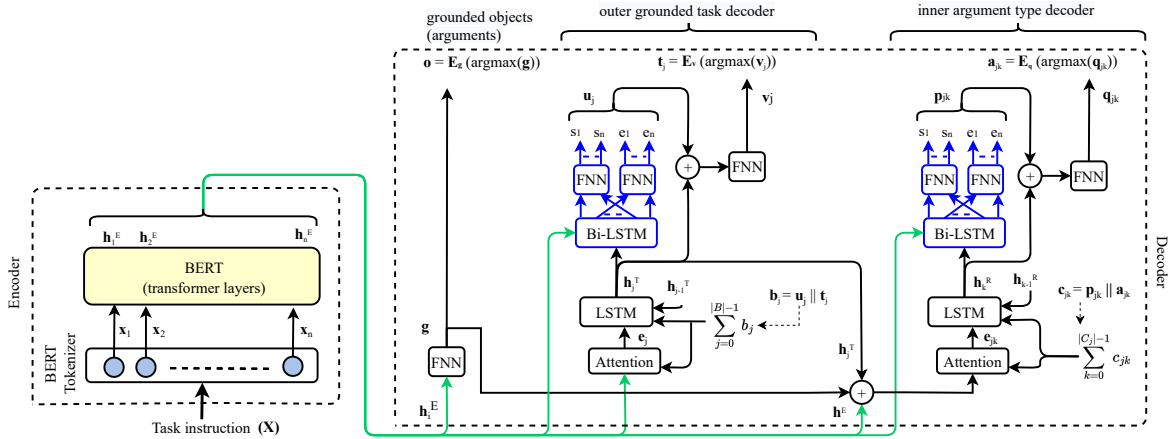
grounded objects (arguments)

outer grounded task decoder

inner argument type decoder

$\mathbf{o} = \mathbf{E}_g$ (argmax($\mathbf{g}$))

$\mathbf{t}_j = \mathbf{E}_v$ (argmax($\mathbf{v}_j$))

$\mathbf{a}_{jk} = \mathbf{E}_q$ (argmax($\mathbf{q}_{jk}$))

$\mathbf{u}_j$

$\mathbf{v}_j$

$\mathbf{p}_{jk}$

$\mathbf{q}_{jk}$

$s_1$ $s_n$ $e_1$ $e_n$

$s_1$ $s_n$ $e_1$ $e_n$

FNN FNN

FNN

FNN FNN

FNN

+

+

Bi-LSTM

Bi-LSTM

Encoder

Decoder

$\mathbf{h}_1^E$ $\mathbf{h}_2^E$ $\mathbf{h}_n^E$

BERT
(transformer layers)

$\mathbf{x}_1$ $\mathbf{x}_2$ $\mathbf{x}_n$

BERT Tokenizer

Task instruction ($\mathbf{X}$)

$\mathbf{h}_j^T$

$\mathbf{h}_{j-1}^T$

LSTM

$\mathbf{e}_j$

Attention

$\sum_{j=0}^{|B|-1} b_j$

$\mathbf{b}_j = \mathbf{u}_j \parallel \mathbf{t}_j$

$\mathbf{g}$

FNN

$\mathbf{h}_i^E$

$\mathbf{h}_j^T$

+

$\mathbf{h}^E$

$\mathbf{h}_k^R$

$\mathbf{h}_{k-1}^R$

LSTM

$\mathbf{e}_{jk}$

Attention

$\mathbf{c}_{jk} = \mathbf{p}_{jk} \parallel \mathbf{a}_{jk}$

$\sum_{k=0}^{|C_j|-1} c_{jk}$